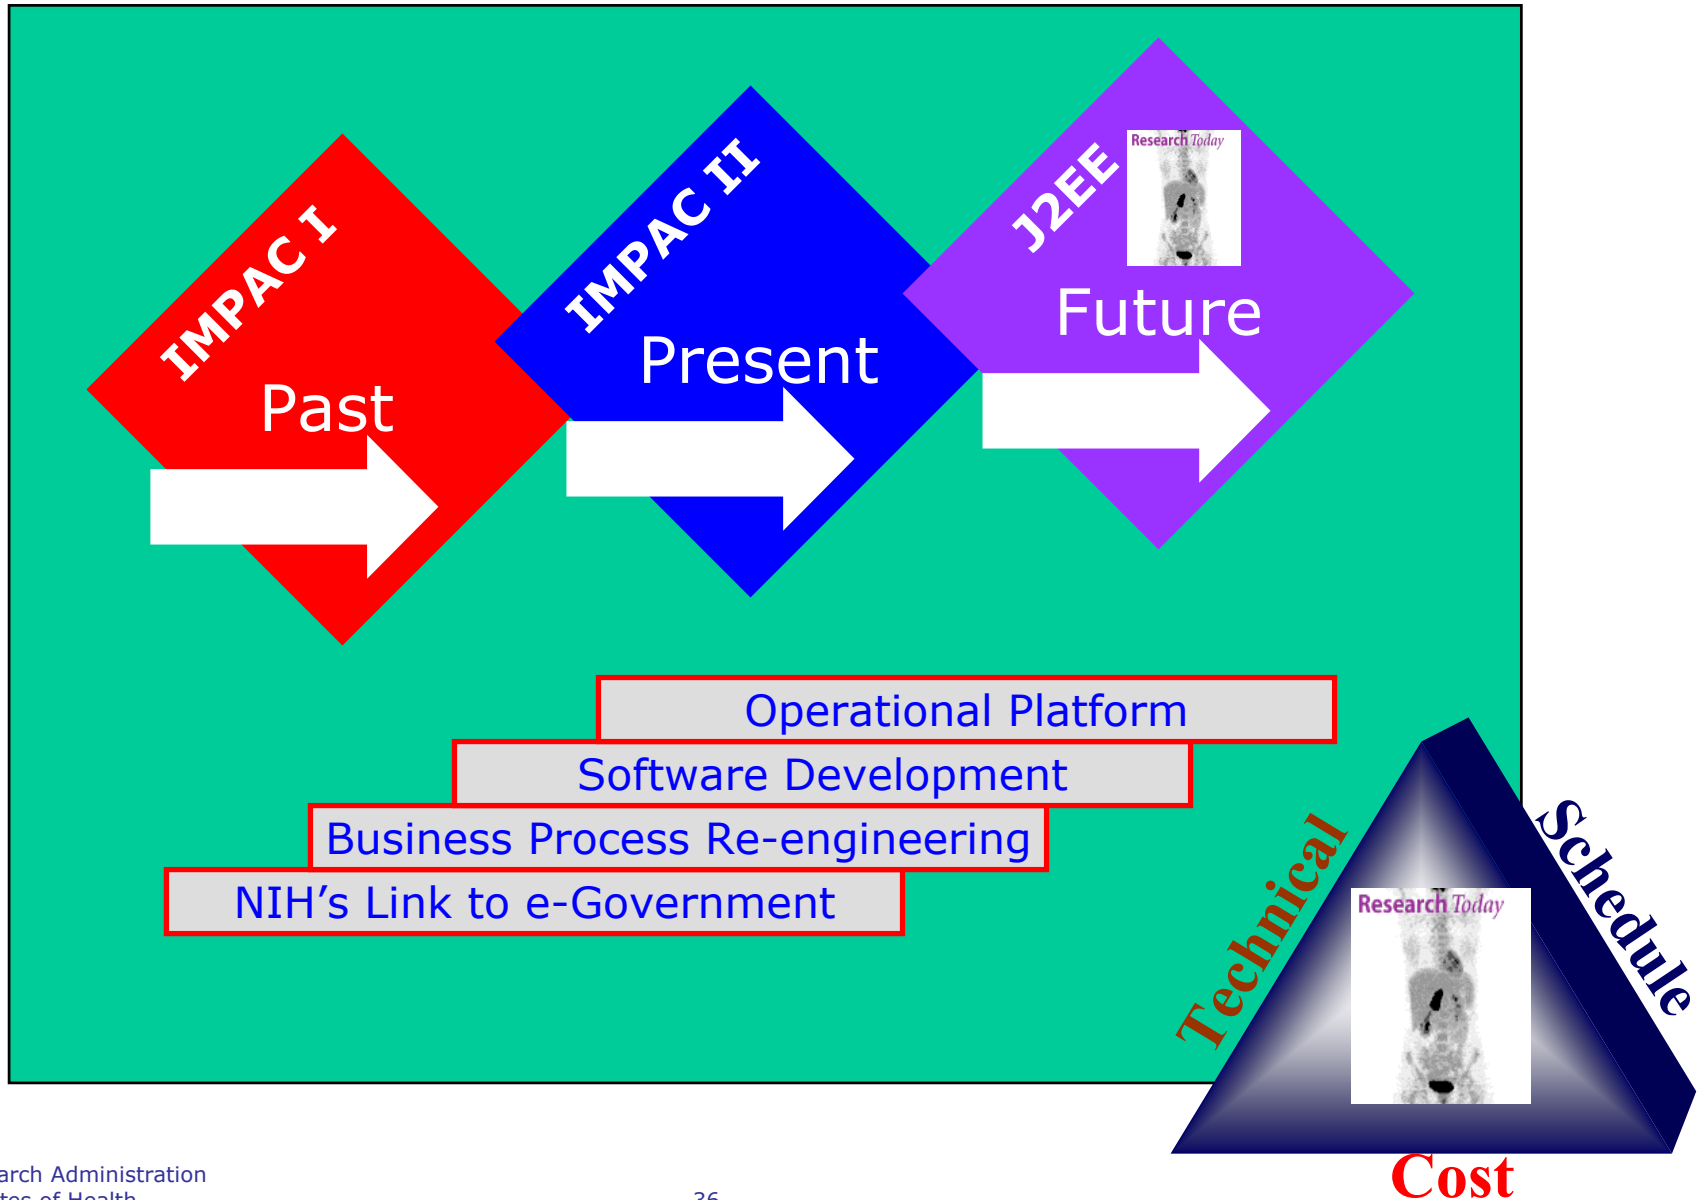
IMPAC I
Past

IMPAC II
Present

J2EE
Research Today
Future

Operational Platform
Software Development
Business Process Re-engineering
NIH’s Link to e-Government

Technical
Schedule
Research Today
Cost

arch Administration
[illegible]tes of Health

36